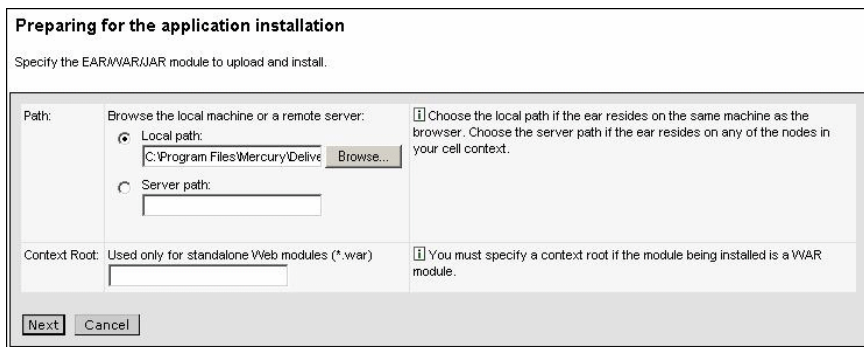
Preparing for the application installation

Specify the EAR/WAR/JAR module to upload and install.

| | | |
|---|---|---|
| Path: | Browse the local machine or a remote server: Local path: C:\Program Files\Mercury\Delive Browse... Server path: | i Choose the local path if the ear resides on the same machine as the browser. Choose the server path if the ear resides on any of the nodes in your cell context. |
| Context Root: | Used only for standalone Web modules (*.war) | i You must specify a context root if the module being installed is a WAR module. |

Next Cancel